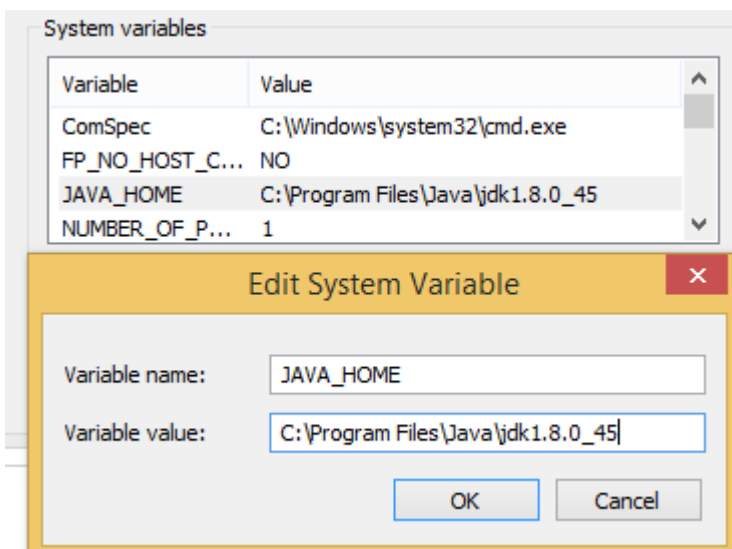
System variables

| Variable | Value |
|---|---|
| ComSpec | C:\Windows\system32\cmd.exe |
| FP_NO_HOST_C... | NO |
| JAVA_HOME | C:\Program Files\Java\jdk1.8.0_45 |
| NUMBER_OF_P... | 1 |

Edit System Variable

Variable name: JAVA_HOME

Variable value: C:\Program Files\Java\jdk1.8.0_45

OK

Cancel